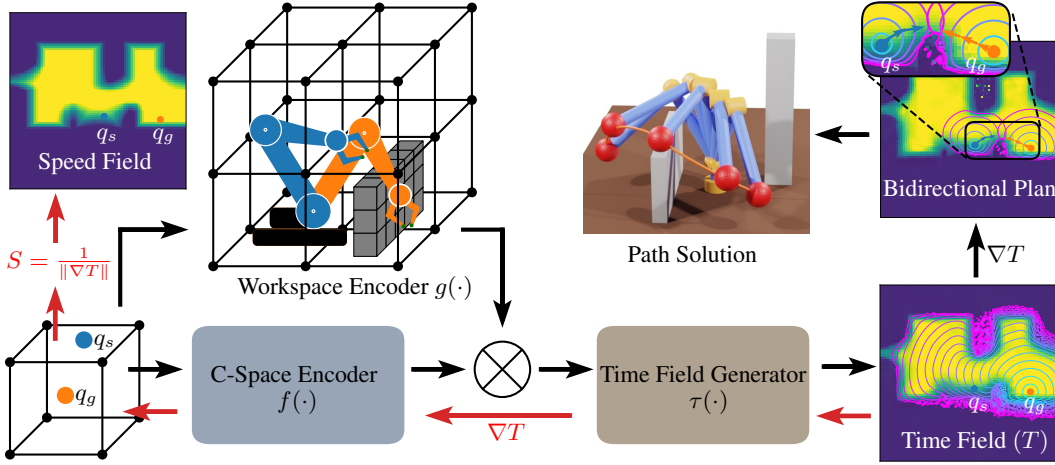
$q_s$ $q_g$
Speed Field

$S = \frac{1}{\|\nabla T\|}$

Workspace Encoder $g(\cdot)$

Path Solution

$q_s$ $q_g$
Bidirectional Plan

$\nabla T$

$q_s$
$q_g$

C-Space Encoder
$f(\cdot)$

$\nabla T$

Time Field Generator
$\tau(\cdot)$

$q_s$ $q_g$
Time Field $(T)$